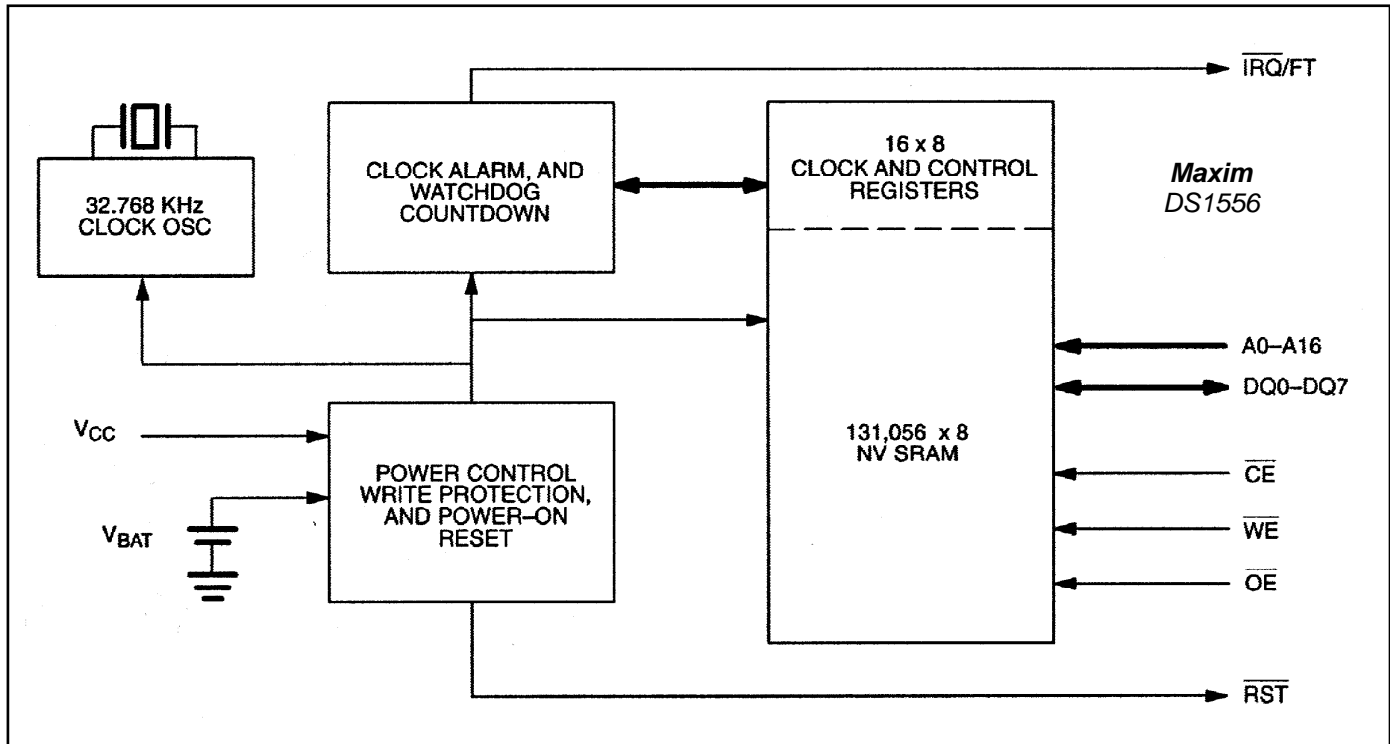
$\overline{IRQ}$/FT

32.768 KHz
CLOCK OSC

CLOCK ALARM, AND
WATCHDOG
COUNTDOWN

16 x 8
CLOCK AND CONTROL
REGISTERS

**Maxim**
*DS1556*

A0–A16

DQ0–DQ7

131,056 x 8
NV SRAM

$V_{CC}$

POWER CONTROL
WRITE PROTECTION,
AND POWER–ON
RESET

$V_{BAT}$

$\overline{CE}$

$\overline{WE}$

$\overline{OE}$

$\overline{RST}$